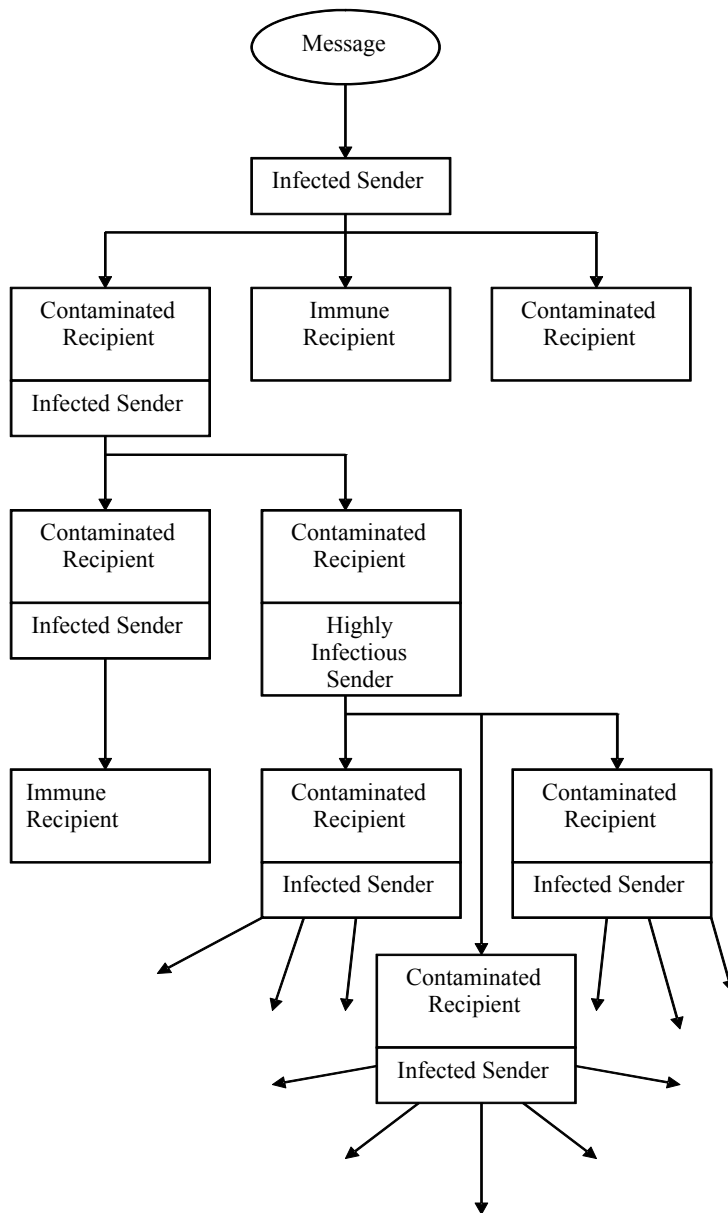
Message

Infected Sender

Contaminated Recipient

Infected Sender

Immune Recipient

Contaminated Recipient

Contaminated Recipient

Infected Sender

Contaminated Recipient

Highly Infectious Sender

Immune Recipient

Contaminated Recipient

Infected Sender

Contaminated Recipient

Infected Sender

Contaminated Recipient

Infected Sender